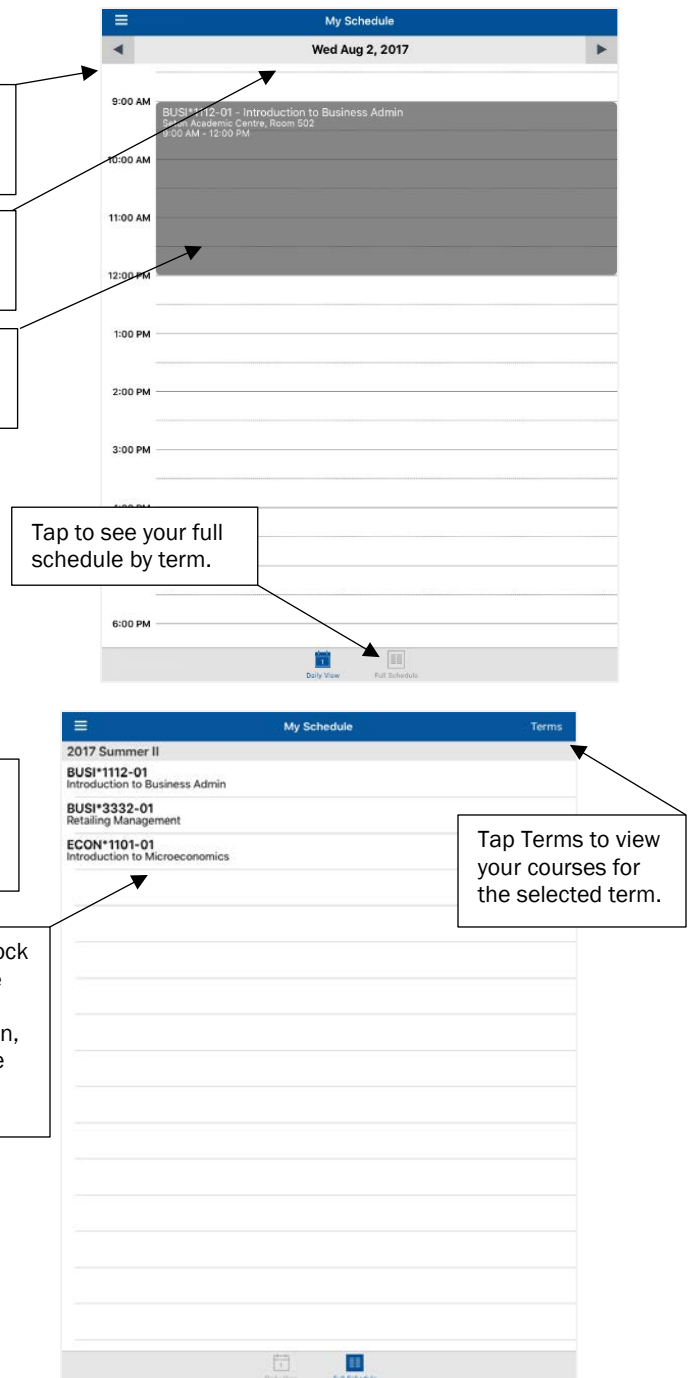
My Schedule

Wed Aug 2, 2017

9:00 AM

BUSI*1112-01 - Introduction to Business Admin
Seton Academic Centre, Room 502
9:00 AM - 12:00 PM

10:00 AM

11:00 AM

12:00 PM

1:00 PM

2:00 PM

3:00 PM

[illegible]

Tap to see your full schedule by term.

6:00 PM

Daily View

Full Schedule

My Schedule

Terms

2017 Summer II

BUSI*1112-01
Introduction to Business Admin

BUSI*3332-01
Retailing Management

ECON*1101-01
Introduction to Microeconomics

Tap Terms to view your courses for the selected term.

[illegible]ock
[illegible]e
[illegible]n,
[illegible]e

Daily View

Full Schedule